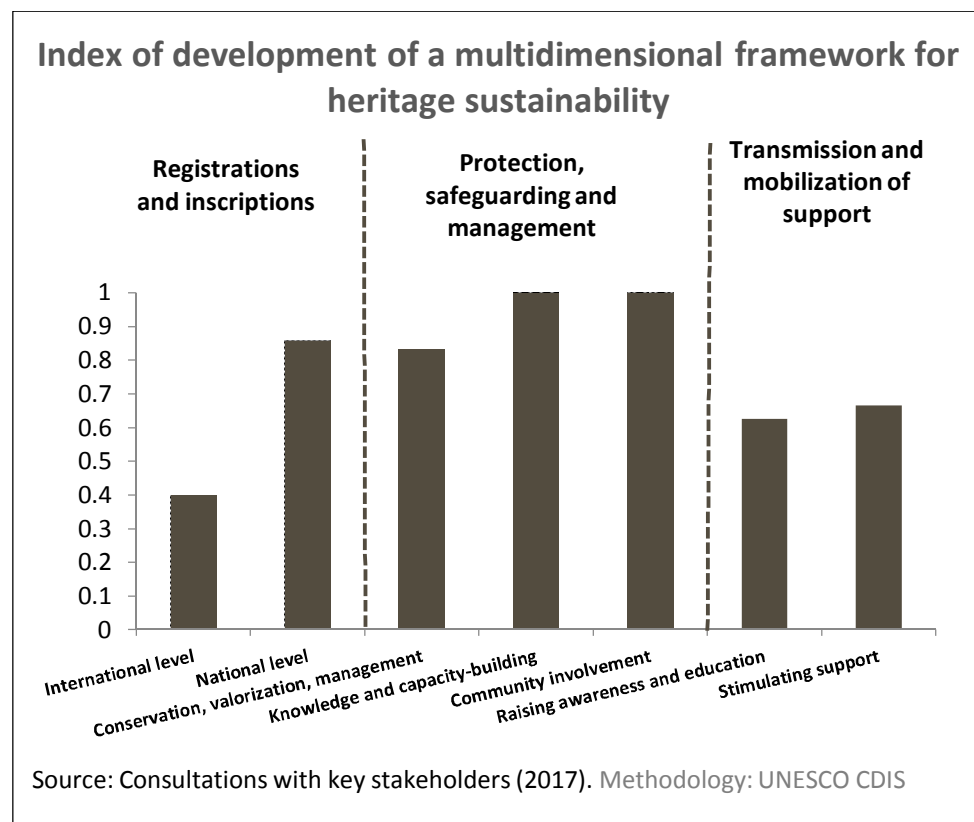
Index of development of a multidimensional framework for heritage sustainability

Registrations and inscriptions

Protection, safeguarding and management

Transmission and mobilization of support

1
0.9
0.8
0.7
0.6
0.5
0.4
0.3
0.2
0.1
0

International level
National level
Conservation, valorization, management
Knowledge and capacity-building
Community involvement
Raising awareness and education
Stimulating support

Source: Consultations with key stakeholders (2017). Methodology: UNESCO CDIS